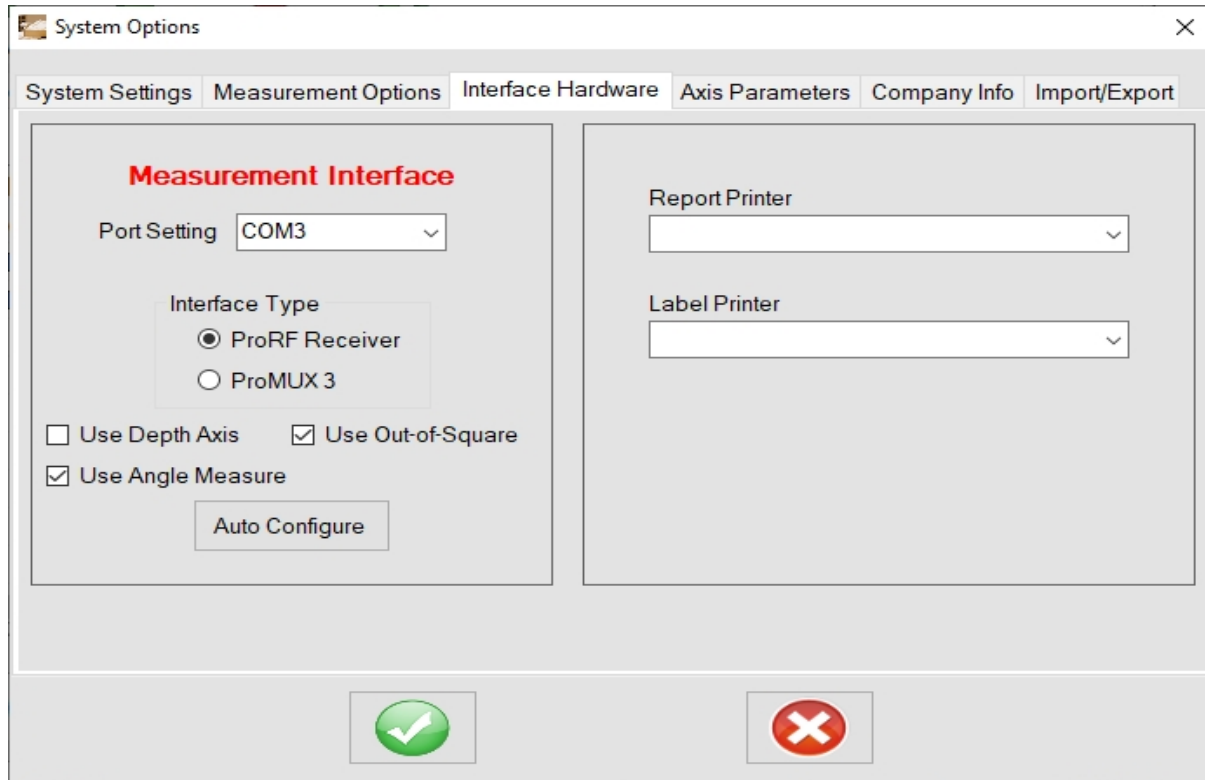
System Options

×

System Settings | Measurement Options | Interface Hardware | Axis Parameters | Company Info | Import/Export

Measurement Interface

Port Setting COM3

Interface Type

ProRF Receiver

ProMUX 3

Use Depth Axis

Use Out-of-Square

Use Angle Measure

Auto Configure

Report Printer

Label Printer